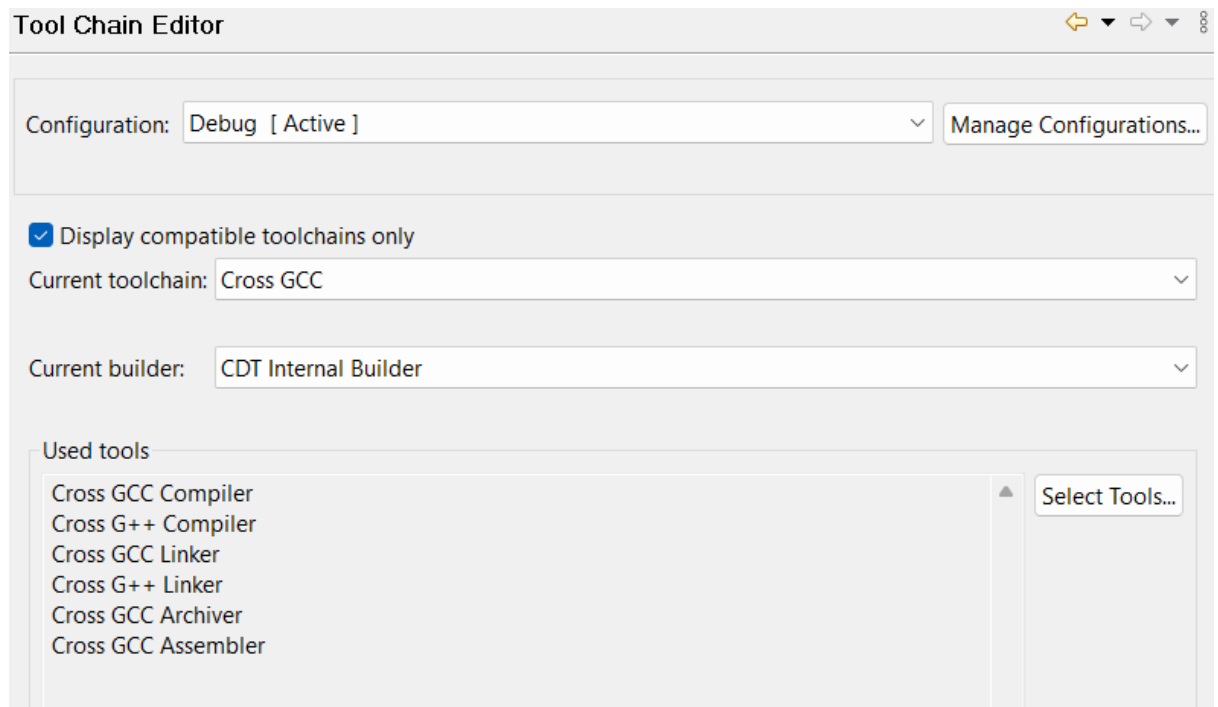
Tool Chain Editor

Configuration: Debug [ Active ]

Manage Configurations...

Display compatible toolchains only

Current toolchain: Cross GCC

Current builder: CDT Internal Builder

Used tools

Cross GCC Compiler
Cross G++ Compiler
Cross GCC Linker
Cross G++ Linker
Cross GCC Archiver
Cross GCC Assembler

Select Tools...